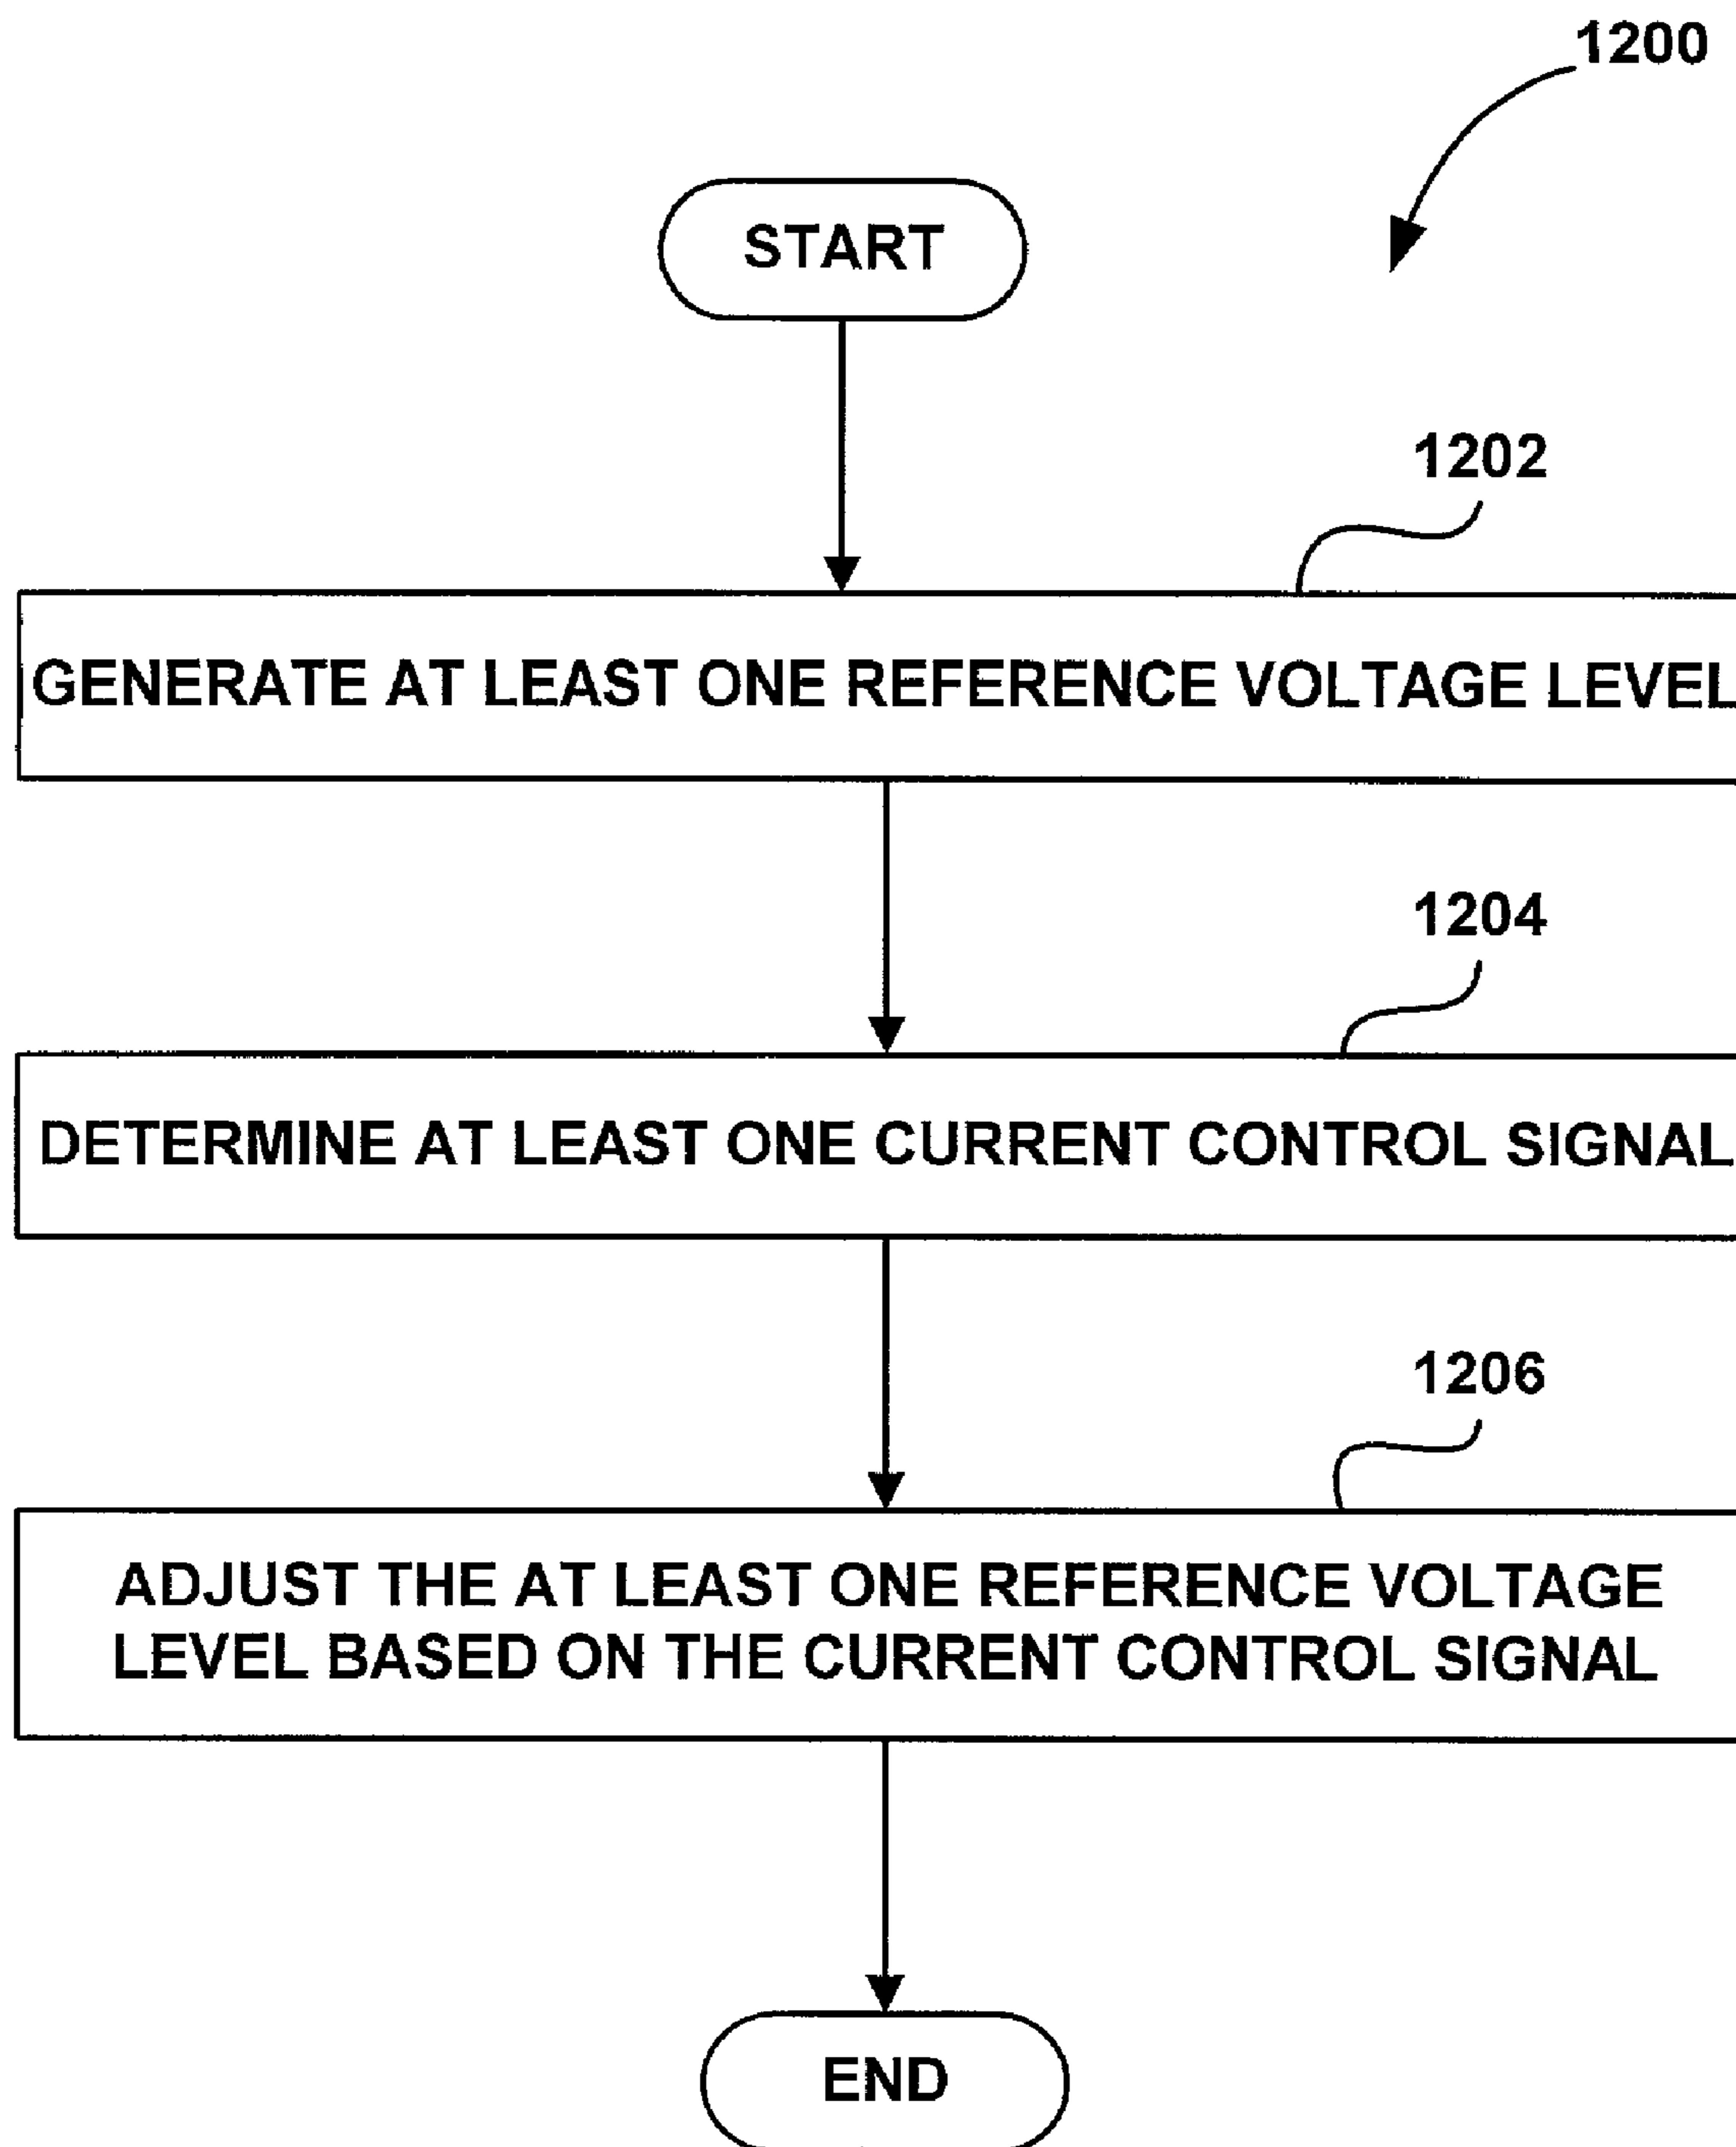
1200

START

1202

GENERATE AT LEAST ONE REFERENCE VOLTAGE LEVEL

1204

DETERMINE AT LEAST ONE CURRENT CONTROL SIGNAL

1206

ADJUST THE AT LEAST ONE REFERENCE VOLTAGE LEVEL BASED ON THE CURRENT CONTROL SIGNAL

END